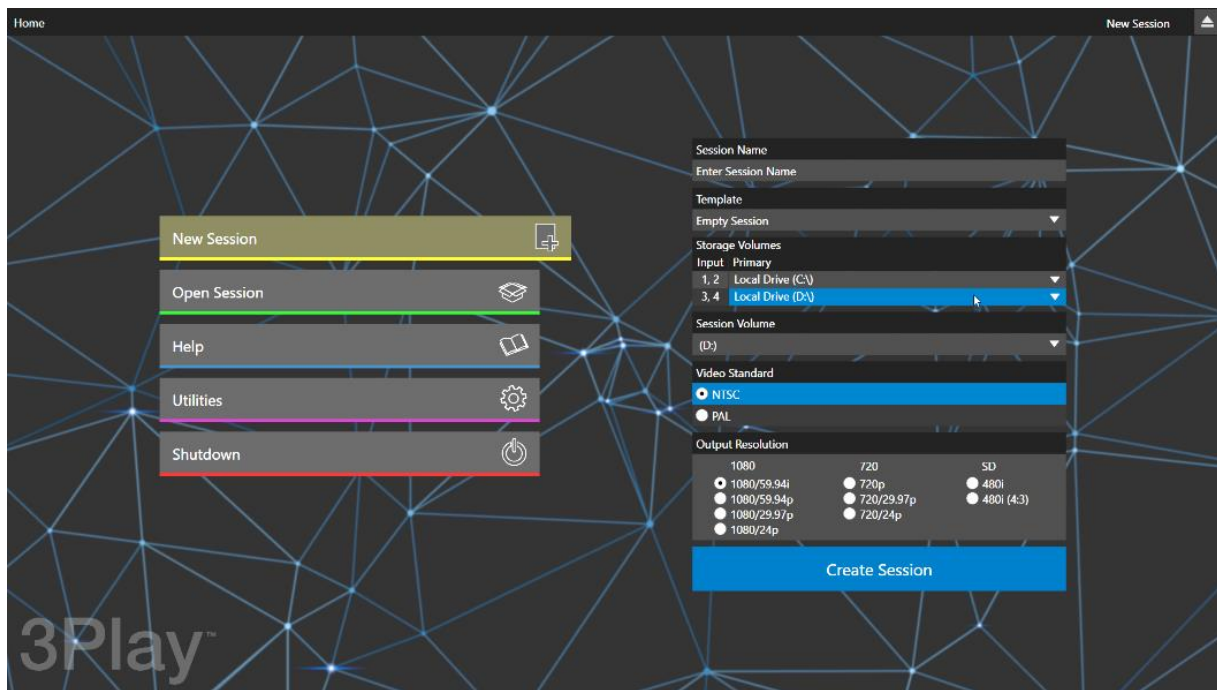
Home

New Session

New Session

Open Session

Help

Utilities

Shutdown

Session Name

Enter Session Name

Template

Empty Session

Storage Volumes

Input Primary

1, 2 Local Drive (C:\)

3, 4 Local Drive (D:\)

Session Volume

(D:)

Video Standard

NTSC

PAL

Output Resolution

| 1080 | 720 | SD |
|---|---|---|
| 1080/59.94i | 720p | 480i |
| 1080/59.94p | 720/29.97p | 480i (4:3) |
| 1080/29.97p | 720/24p | |
| 1080/24p | | |

Create Session

3Play™